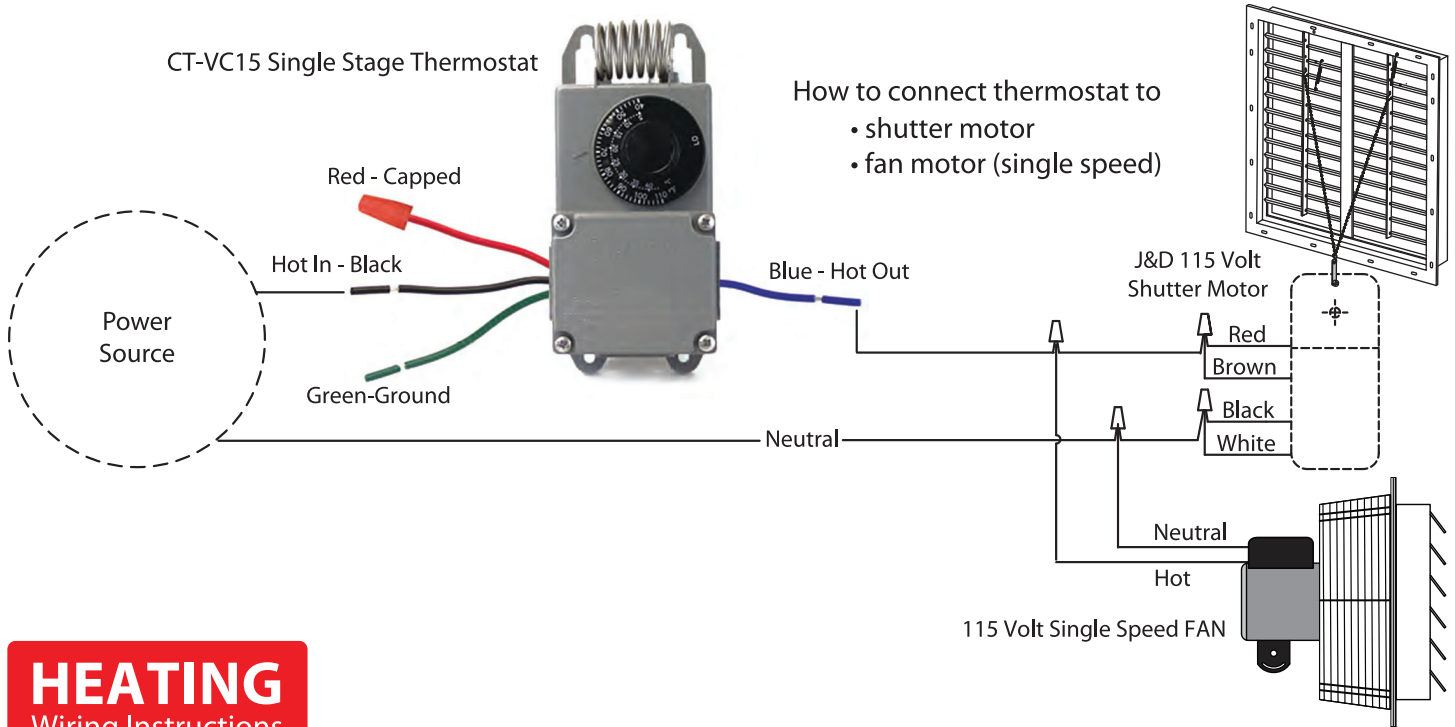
CT-VC15 Single Stage Thermostat

How to connect thermostat to
• shutter motor
• fan motor (single speed)

Red - Capped

Hot In - Black

Power Source

Green-Ground

Blue - Hot Out

J&D 115 Volt Shutter Motor

Red
Brown
Black
White

Neutral

Neutral
Hot

115 Volt Single Speed FAN

HEATING
Wiring Instructions